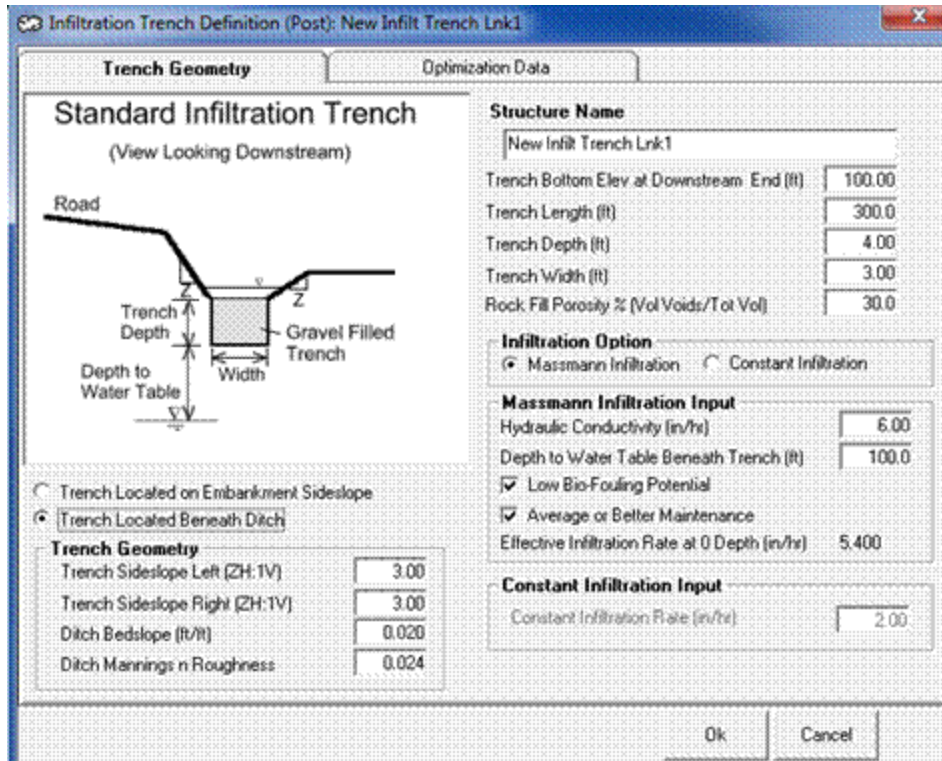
Infiltration Trench Definition (Post): New Infilt Trench Lnk1

Trench Geometry

Optimization Data

Standard Infiltration Trench

(View Looking Downstream)

Road

Z

Z

Trench Depth

Gravel Filled Trench

Depth to Water Table

Width

Trench Located on Embankment Sideslope

Trench Located Beneath Ditch

Trench Geometry

| | |
|---|---|
| Trench Sideslope Left (ZH:1V) | 3.00 |
| Trench Sideslope Right (ZH:1V) | 3.00 |
| Ditch Bedslope (ft/ft) | 0.020 |
| Ditch Mannings n Roughness | 0.024 |

Structure Name

New Infilt Trench Lnk1

| | |
|---|---|
| Trench Bottom Elev at Downstream End (ft) | 100.00 |
| Trench Length (ft) | 300.0 |
| Trench Depth (ft) | 4.00 |
| Trench Width (ft) | 3.00 |
| Rock Fill Porosity % (Vol Voids/Tot Vol) | 30.0 |

Infiltration Option

Massmann Infiltration Constant Infiltration

Massmann Infiltration Input

| | |
|---|---|
| Hydraulic Conductivity (in/hr) | 6.00 |
| Depth to Water Table Beneath Trench (ft) | 100.0 |

Low Bio-Fouling Potential

Average or Better Maintenance

Effective Infiltration Rate at 0 Depth (in/hr) 5.400

Constant Infiltration Input

Constant Infiltration Rate (in/hr) 2.00

Ok

Cancel